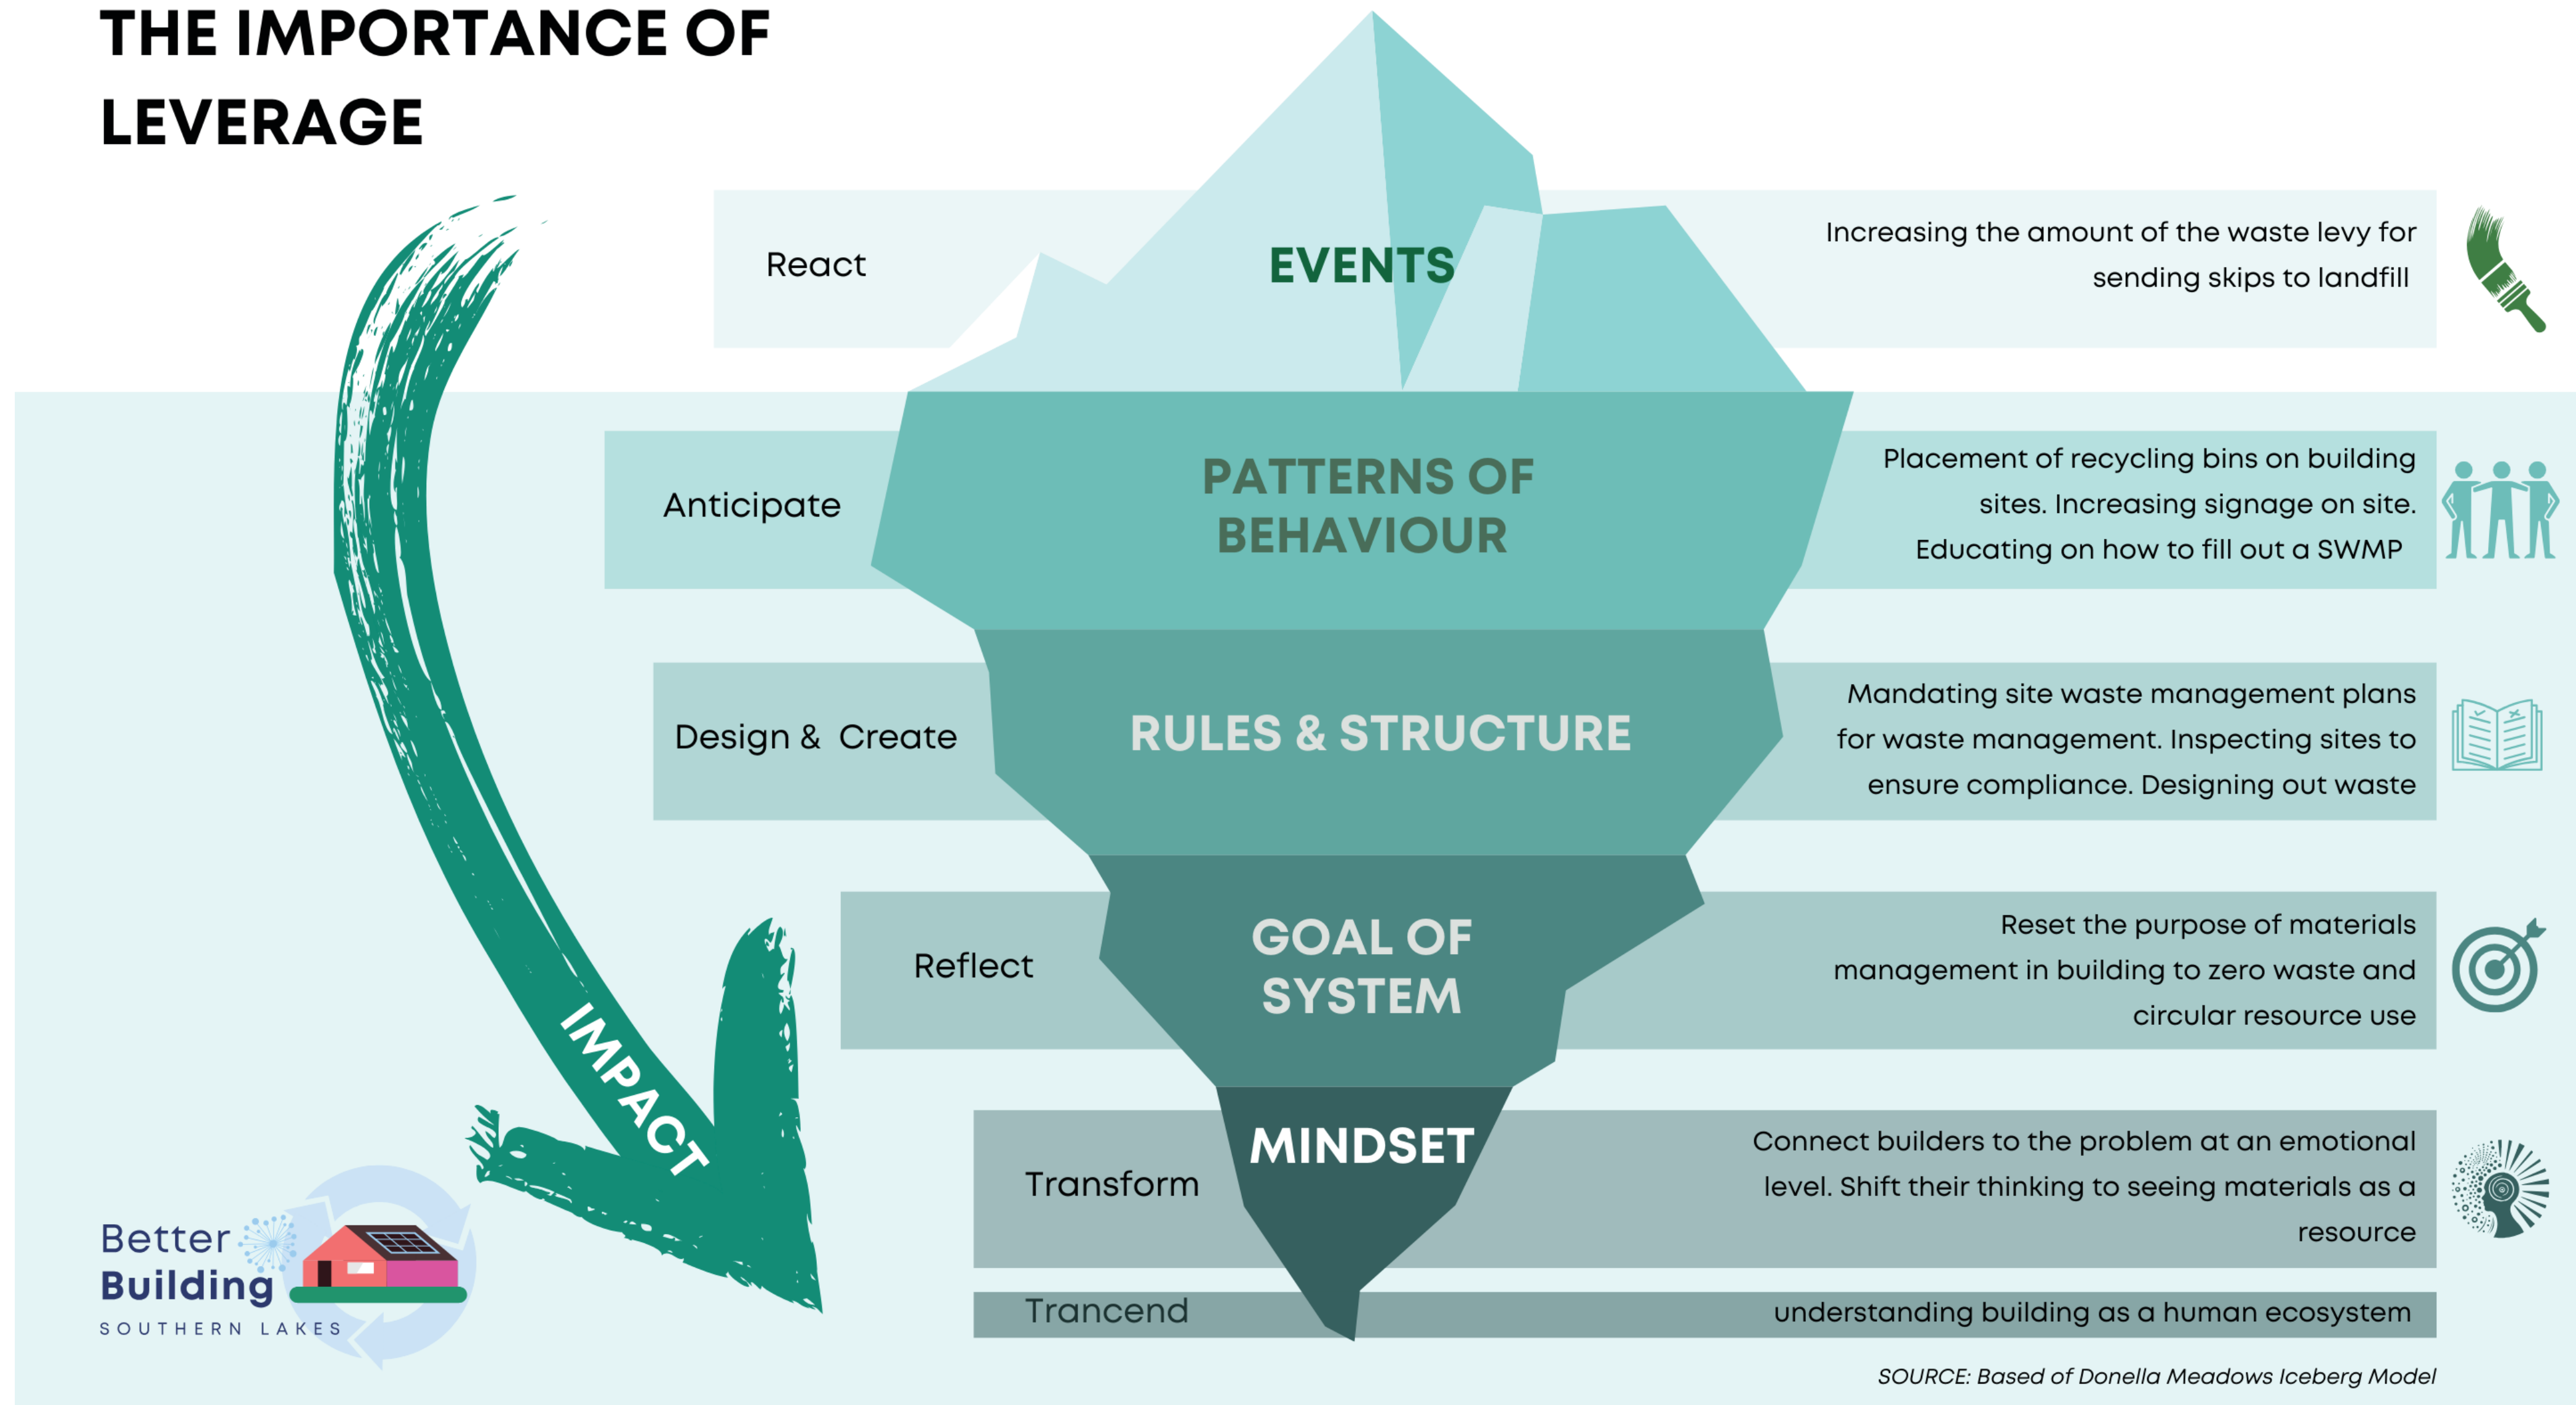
THE IMPORTANCE OF LEVERAGE

React

EVENTS

Increasing the amount of the waste levy for sending skips to landfill

Anticipate

PATTERNS OF BEHAVIOUR

Placement of recycling bins on building sites. Increasing signage on site. Educating on how to fill out a SWMP

Design & Create

RULES & STRUCTURE

Mandating site waste management plans for waste management. Inspecting sites to ensure compliance. Designing out waste

Reflect

GOAL OF SYSTEM

Reset the purpose of materials management in building to zero waste and circular resource use

IMPACT

Transform

MINDSET

Connect builders to the problem at an emotional level. Shift their thinking to seeing materials as a resource

Trancend

understanding building as a human ecosystem

Better Building
SOUTHERN LAKES

SOURCE: Based of Donella Meadows Iceberg Model